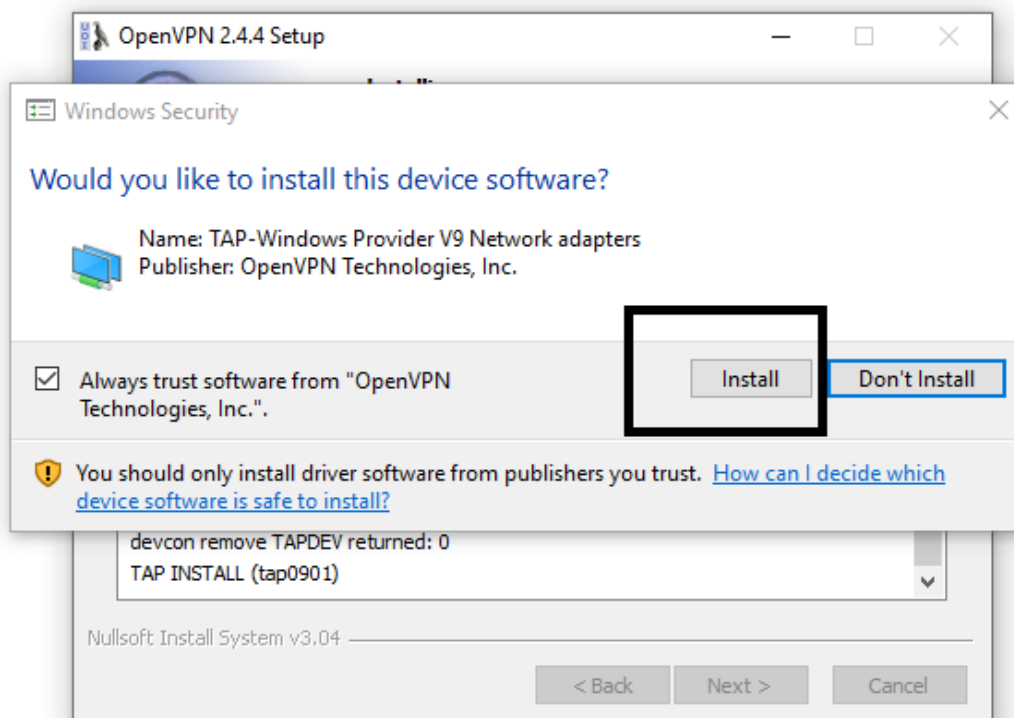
OpenVPN 2.4.4 Setup

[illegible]

Windows Security

Would you like to install this device software?

Name: TAP-Windows Provider V9 Network adapters
Publisher: OpenVPN Technologies, Inc.

Always trust software from "OpenVPN Technologies, Inc.".

Install

Don't Install

You should only install driver software from publishers you trust. How can I decide which device software is safe to install?

devcon remove TAPDEV returned: 0
TAP INSTALL (tap0901)

Nullsoft Install System v3.04

< Back

Next >

Cancel